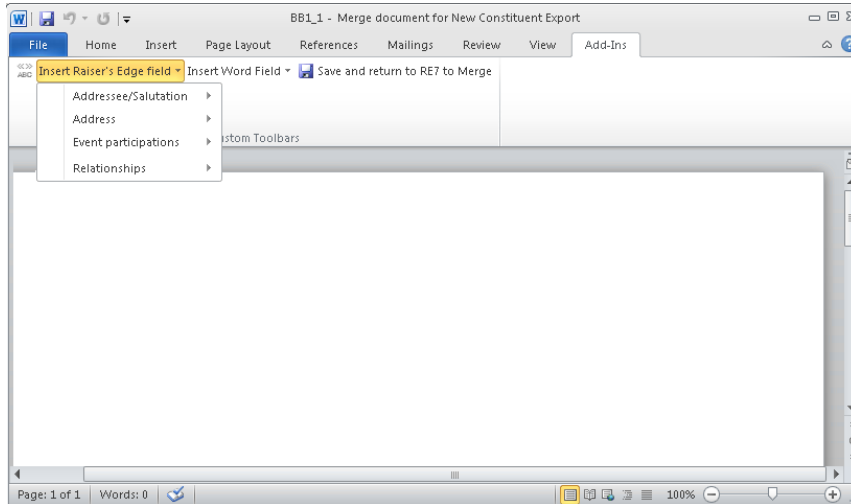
BB1_1 - Merge document for New Constituent Export

File Home Insert Page Layout References Mailings Review View Add-Ins

«» ABC Insert Raiser's Edge field ▾ Insert Word Field ▾ Save and return to RE7 to Merge

Addressee/Salutation
Address
Event participations
Relationships

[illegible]stom Toolbars

Page: 1 of 1 Words: 0

100%